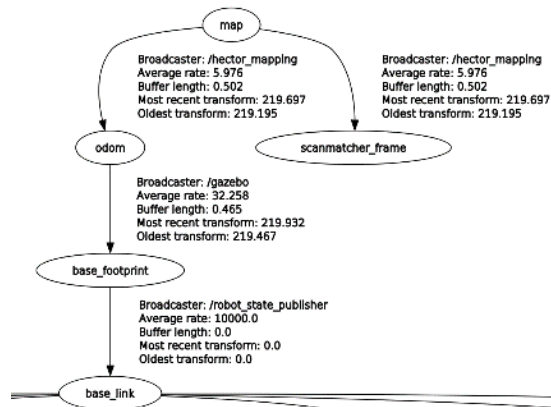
map

Broadcaster: /hector_mapping
Average rate: 5.976
Buffer length: 0.502
Most recent transform: 219.697
Oldest transform: 219.195

Broadcaster: /hector_mapping
Average rate: 5.976
Buffer length: 0.502
Most recent transform: 219.697
Oldest transform: 219.195

odom

scanmatcher_frame

Broadcaster: /gazebo
Average rate: 32.258
Buffer length: 0.465
Most recent transform: 219.932
Oldest transform: 219.467

base_footprint

Broadcaster: /robot_state_publisher
Average rate: 10000.0
Buffer length: 0.0
Most recent transform: 0.0
Oldest transform: 0.0

base_link